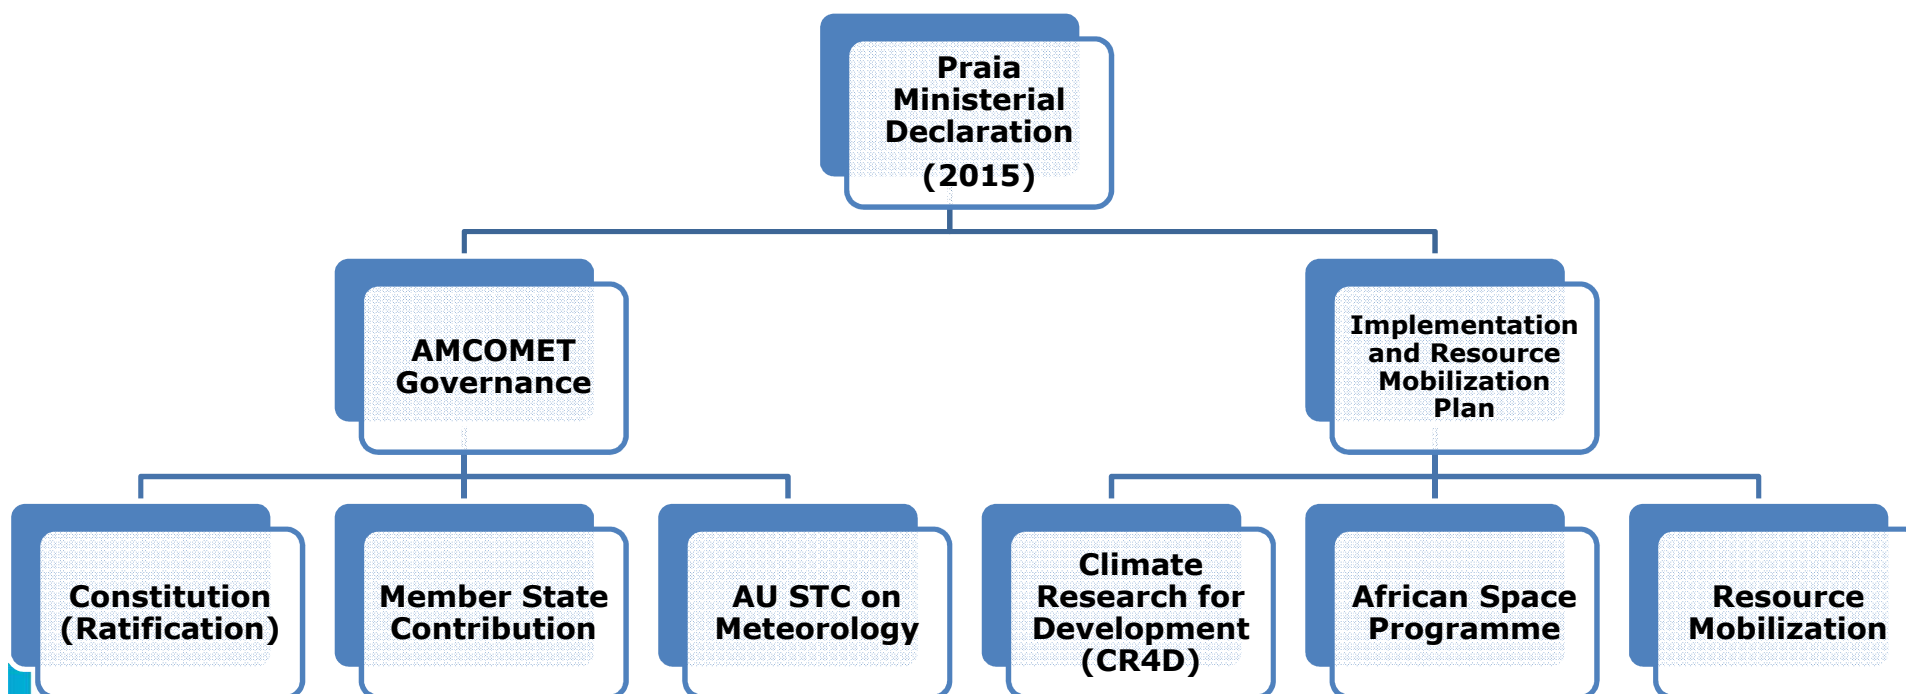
Praia Ministerial Declaration (2015)

AMCOMET Governance

Implementation and Resource Mobilization Plan

Constitution (Ratification)

Member State Contribution

AU STC on Meteorology

Climate Research for Development (CR4D)

African Space Programme

Resource Mobilization